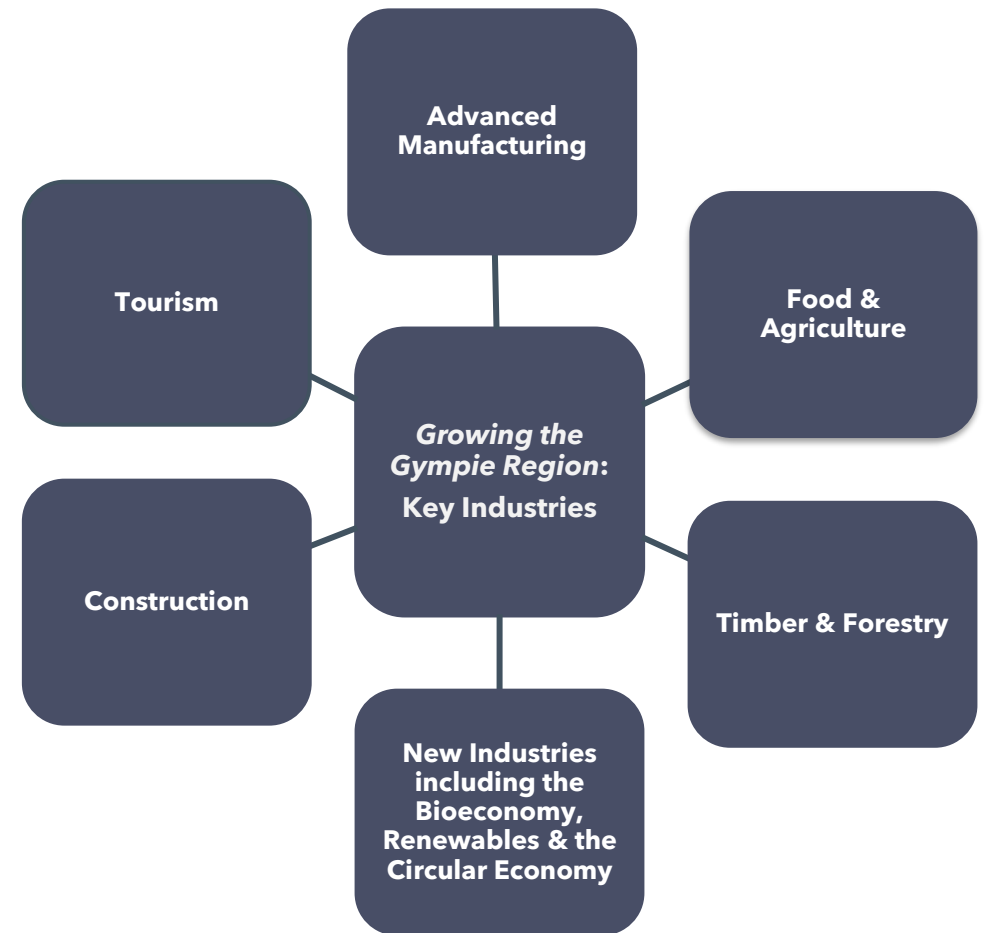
Advanced Manufacturing

Tourism

Food & Agriculture

Growing the Gympie Region: Key Industries

Construction

Timber & Forestry

New Industries including the Bioeconomy, Renewables & the Circular Economy